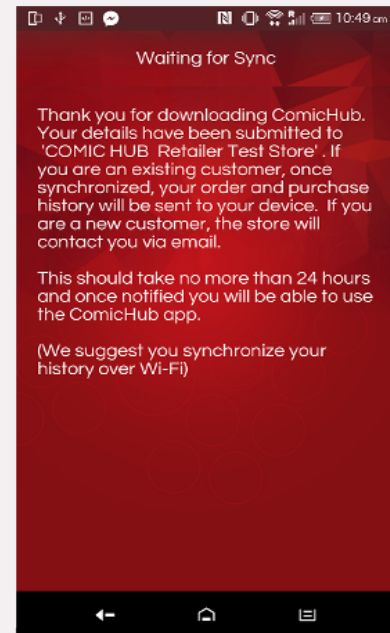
10:49 am

Waiting for Sync

Thank you for downloading ComicHub. Your details have been submitted to 'COMIC HUB Retailer Test Store' . If you are an existing customer, once synchronized, your order and purchase history will be sent to your device. If you are a new customer, the store will contact you via email.

This should take no more than 24 hours and once notified you will be able to use the ComicHub app.

(We suggest you synchronize your history over Wi-Fi)